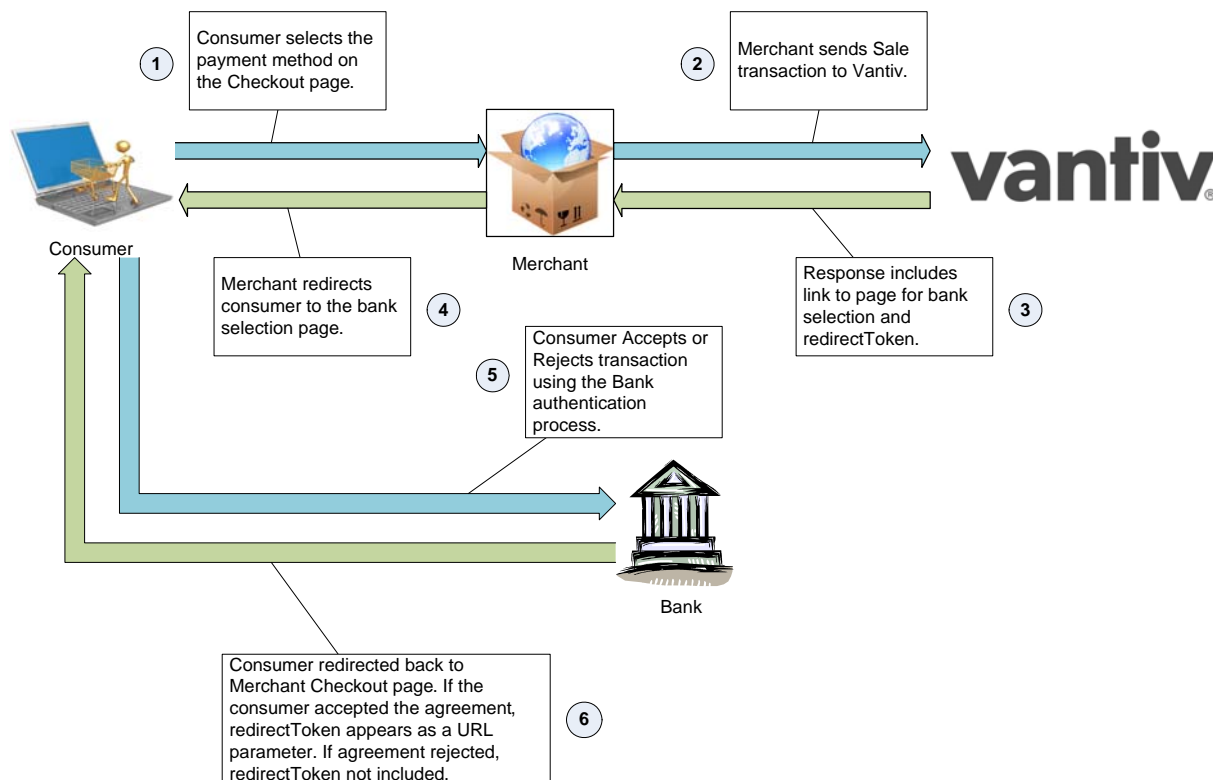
1

Consumer selects the payment method on the Checkout page.

2

Merchant sends Sale transaction to Vantiv.

vantiv

Consumer

Merchant

Merchant redirects consumer to the bank selection page.

4

Response includes link to page for bank selection and redirectToken.

3

5

Consumer Accepts or Rejects transaction using the Bank authentication process.

Bank

Consumer redirected back to Merchant Checkout page. If the consumer accepted the agreement, redirectToken appears as a URL parameter. If agreement rejected, redirectToken not included.

6